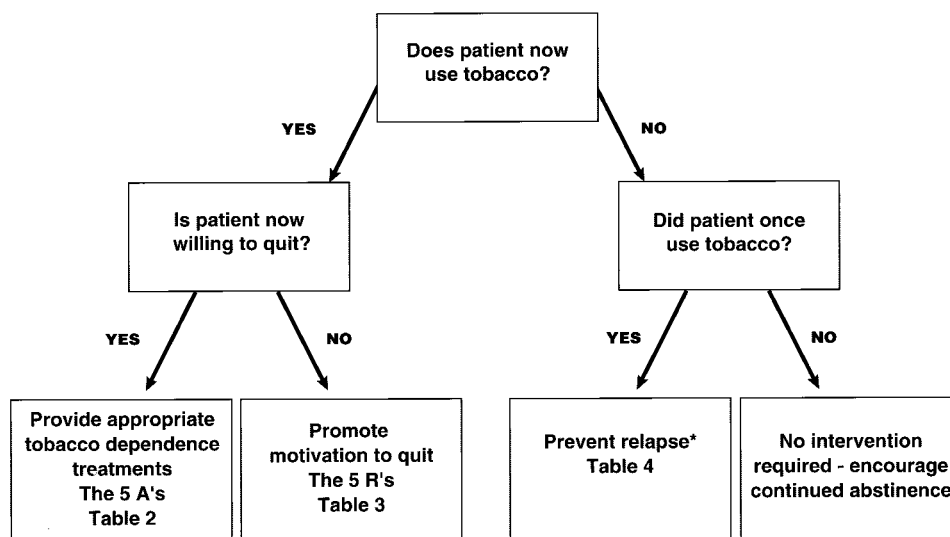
Does patient now use tobacco?

YES

NO

Is patient now willing to quit?

Did patient once use tobacco?

YES

NO

YES

NO

Provide appropriate tobacco dependence treatments
The 5 A's
Table 2

Promote motivation to quit
The 5 R's
Table 3

Prevent relapse*
Table 4

No intervention required - encourage continued abstinence